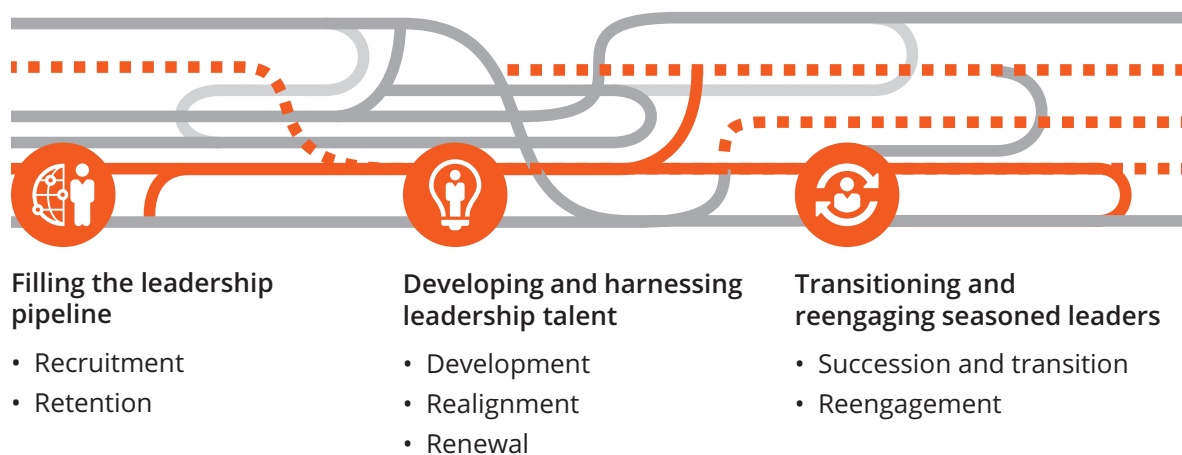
Filling the leadership pipeline

• Recruitment
• Retention

Developing and harnessing leadership talent

• Development
• Realignment
• Renewal

Transitioning and reengaging seasoned leaders

• Succession and transition
• Reengagement